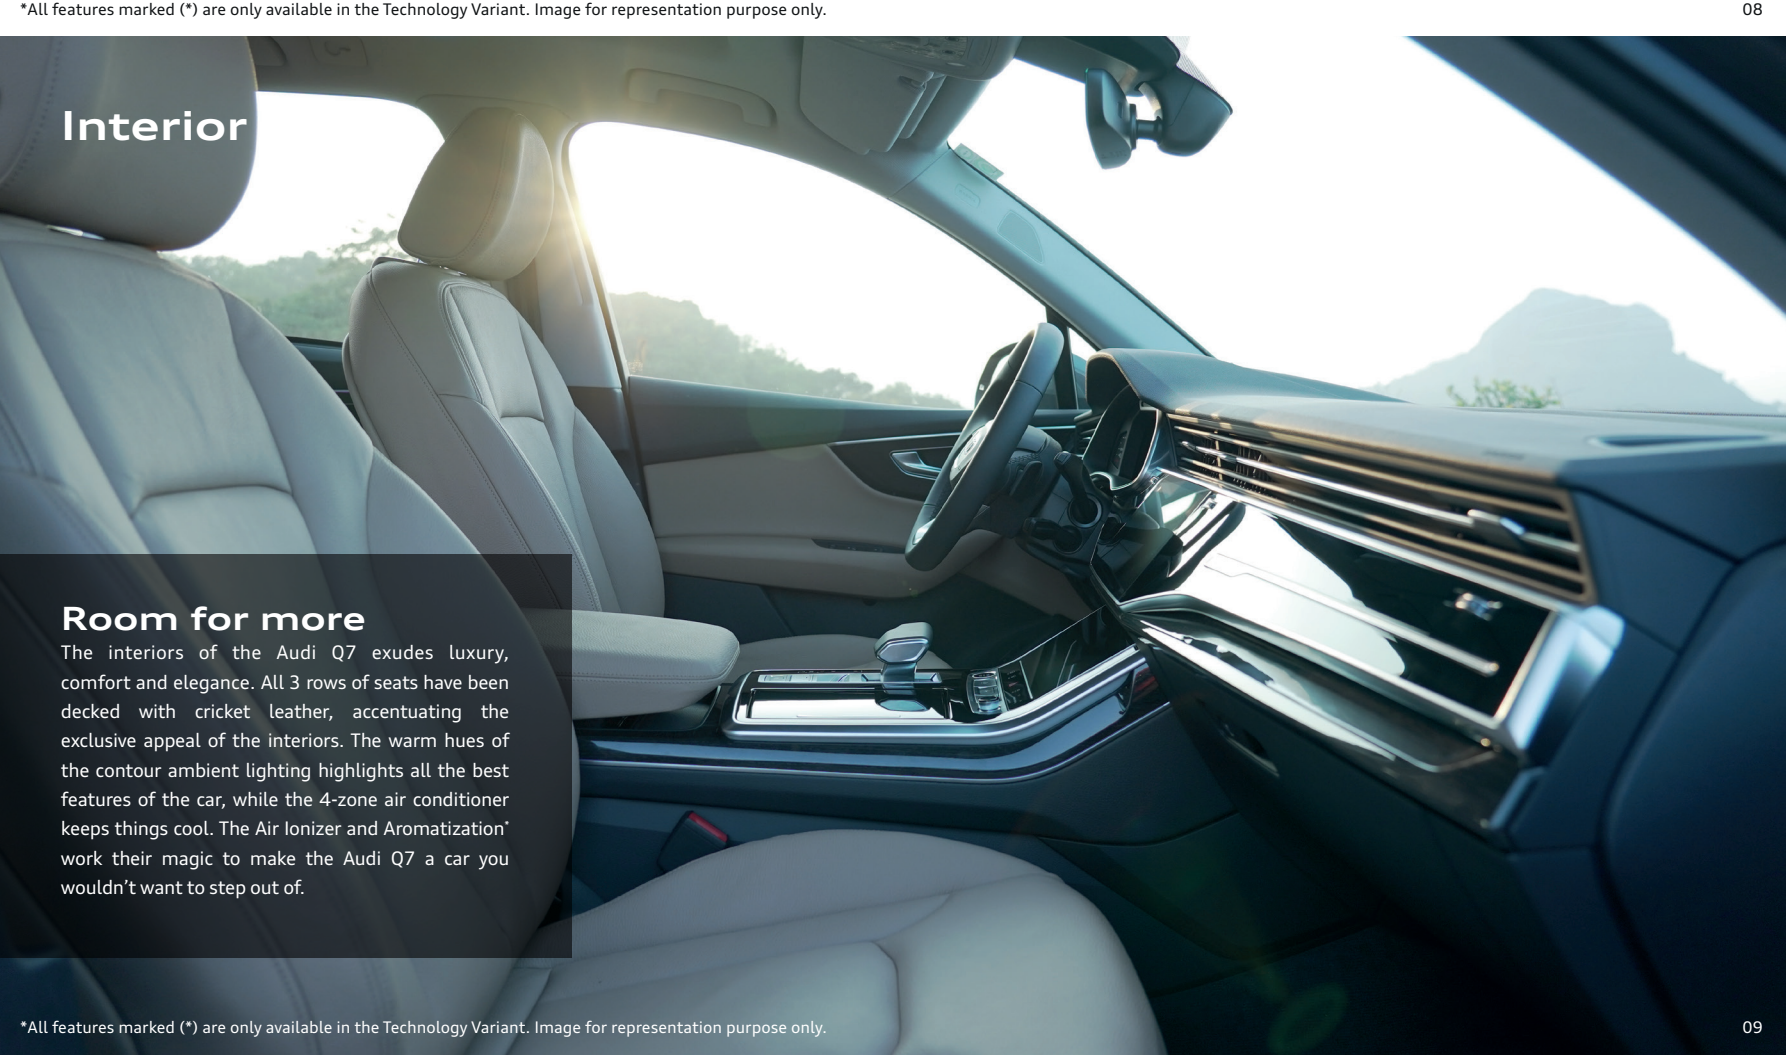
*All features marked (*) are only available in the Technology Variant. Image for representation purpose only.

08

Interior

Room for more

The interiors of the Audi Q7 exudes luxury, comfort and elegance. All 3 rows of seats have been decked with cricket leather, accentuating the exclusive appeal of the interiors. The warm hues of the contour ambient lighting highlights all the best features of the car, while the 4-zone air conditioner keeps things cool. The Air Ionizer and Aromatization* work their magic to make the Audi Q7 a car you wouldn’t want to step out of.

*All features marked (*) are only available in the Technology Variant. Image for representation purpose only.

09